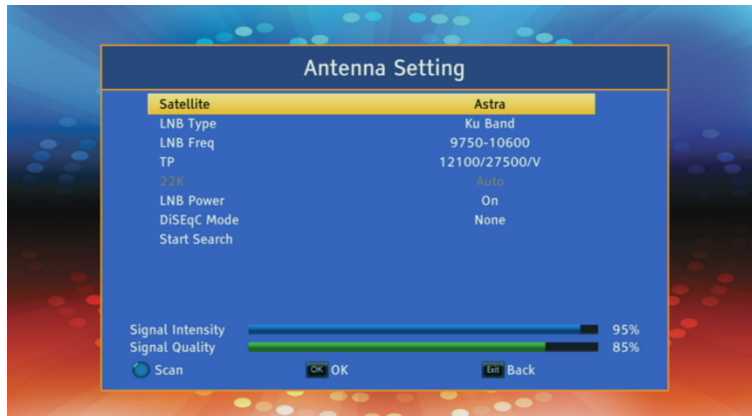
Antenna Setting

| | |
|---|---|
| Satellite | Astra |
| LNB Type | Ku Band |
| LNB Freq | 9750-10600 |
| TP | 12100/27500/V |
| 22K | Auto |
| LNB Power | On |
| DiSEqC Mode | None |
| Start Search | |

Signal Intensity 95%
Signal Quality 85%

Scan
OK OK
Exit Back